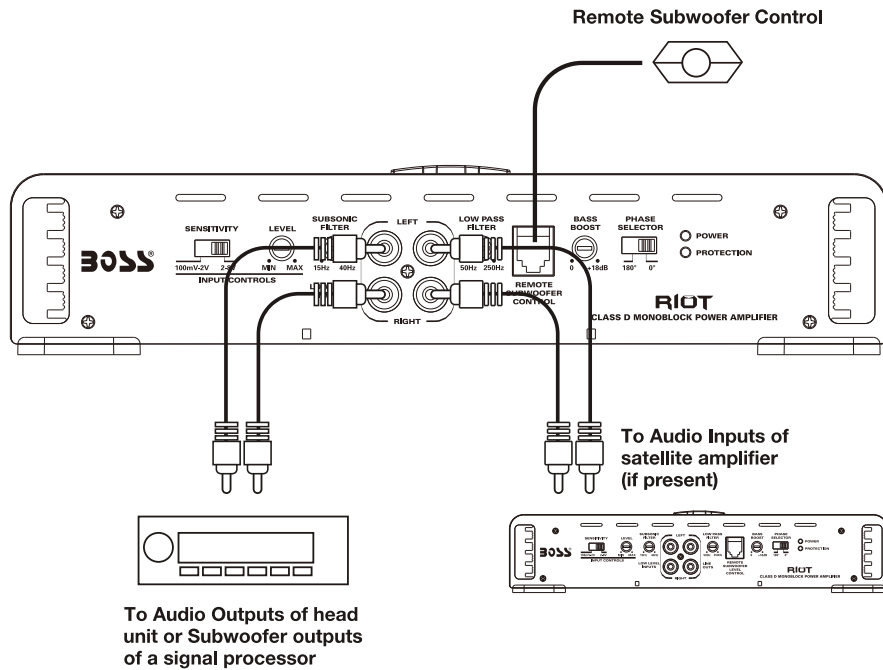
Remote Subwoofer Control

BOSS®

SENSITIVITY
100mV-2V 2-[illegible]
LEVEL
MIN MAX
INPUT CONTROLS
SUBSONIC FILTER
15Hz 40Hz
LEFT
RIGHT
LOW PASS FILTER
50Hz 250Hz
REMOTE SUBWOOFER CONTROL
BASS BOOST
0 +18dB
PHASE SELECTOR
180° 0°
POWER
PROTECTION

RIOT
CLASS D MONOBLOCK POWER AMPLIFIER

To Audio Inputs of satellite amplifier (if present)

BOSS
SENSITIVITY
LEVEL
SUBSONIC FILTER
LEFT
LOW PASS FILTER
BASS BOOST
PHASE SELECTOR
POWER
PROTECTION
INPUT CONTROLS
LOW LEVEL INPUTS
RIGHT
LINE OUTS
REMOTE SUBWOOFER LEVEL CONTROL
RIOT
CLASS D MONOBLOCK POWER AMPLIFIER

To Audio Outputs of head unit or Subwoofer outputs of a signal processor